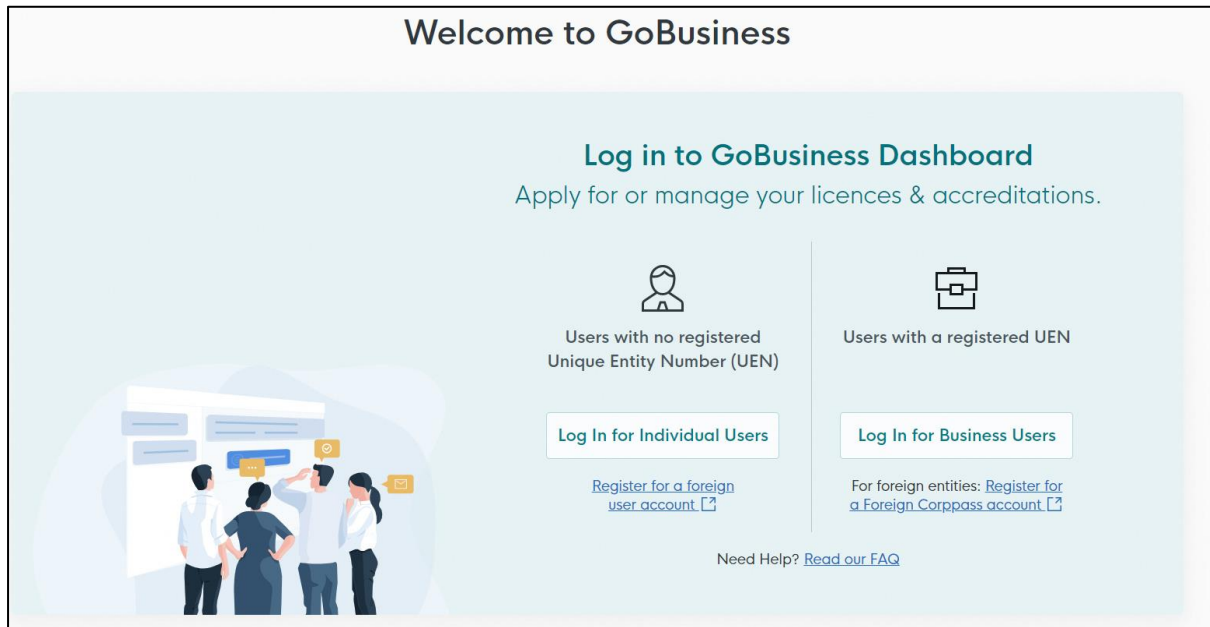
Welcome to GoBusiness

Log in to GoBusiness Dashboard

Apply for or manage your licences & accreditations.

Users with no registered Unique Entity Number (UEN)

Log In for Individual Users

Register for a foreign user account

Users with a registered UEN

Log In for Business Users

For foreign entities: Register for a Foreign Corppass account

Need Help? Read our FAQ